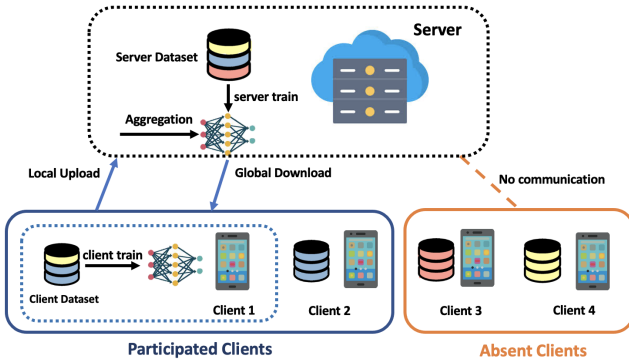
Server

Server Dataset

server train

Aggregation

Local Upload

Global Download

No communication

client train

Client Dataset

Client 1

Client 2

Client 3

Client 4

Participated Clients

Absent Clients